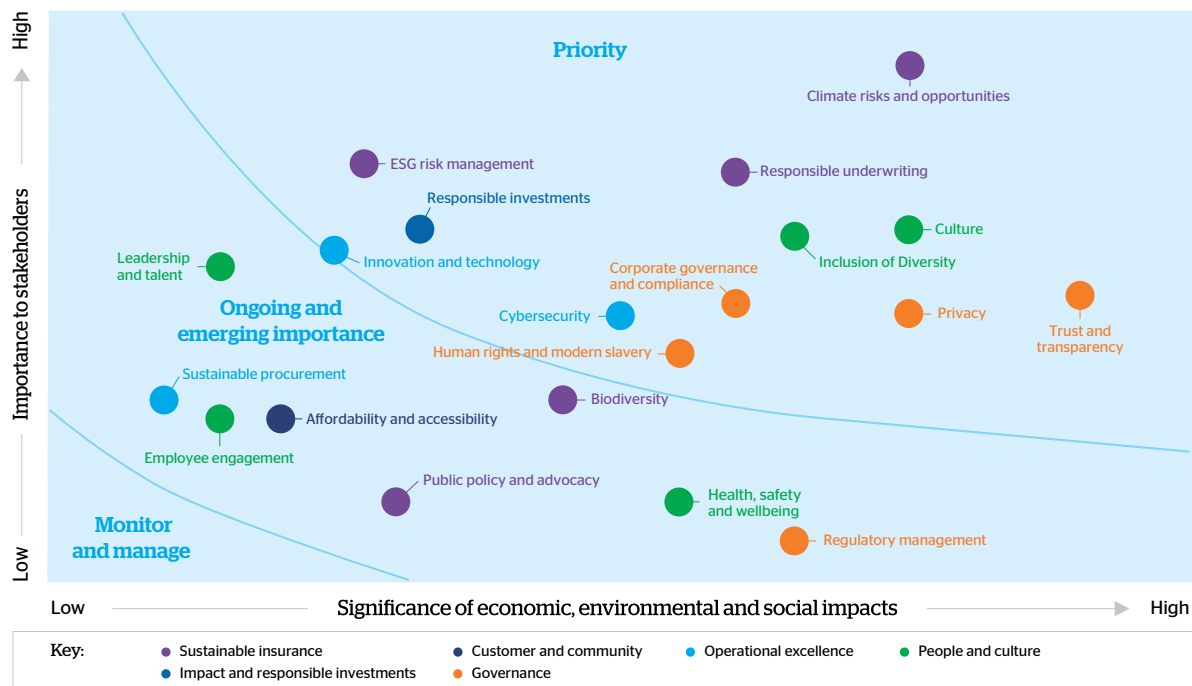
High

Importance to stakeholders

Low

Priority

Climate risks and opportunities

ESG risk management

Responsible underwriting

Responsible investments

Culture

Inclusion of Diversity

Leadership and talent

Innovation and technology

Corporate governance and compliance

Ongoing and emerging importance

Cybersecurity

Privacy

Trust and transparency

Human rights and modern slavery

Sustainable procurement

Biodiversity

Affordability and accessibility

Employee engagement

Public policy and advocacy

Health, safety and wellbeing

Monitor and manage

Regulatory management

Low

Significance of economic, environmental and social impacts

High

Key: Sustainable insurance Customer and community Operational excellence People and culture Impact and responsible investments Governance